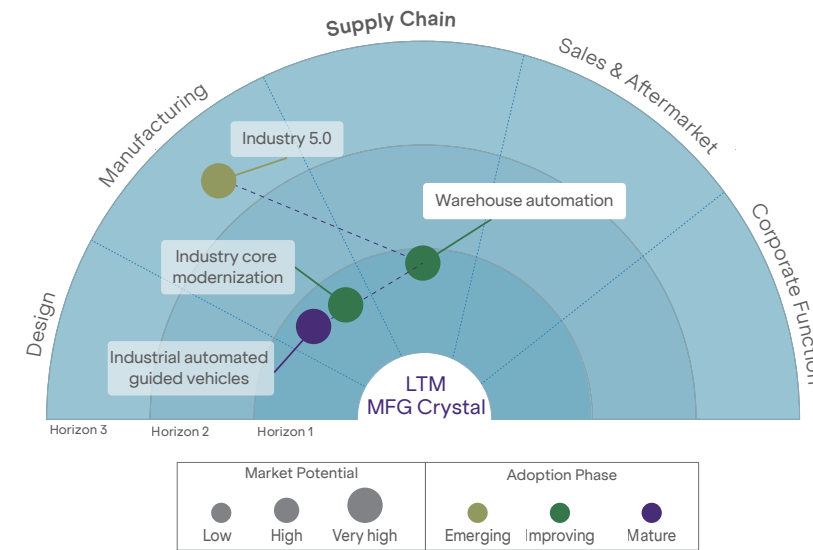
Design

Manufacturing

Supply Chain

Sales & Aftermarket

Corporate Function

Industry 5.0

Warehouse automation

Industry core modernization

Industrial automated guided vehicles

LTM MFG Crystal

Horizon 3

Horizon 2

Horizon 1

| Market Potential | Adoption Phase |
|---|---|
| Low High Very high | Emerging Improving Mature |